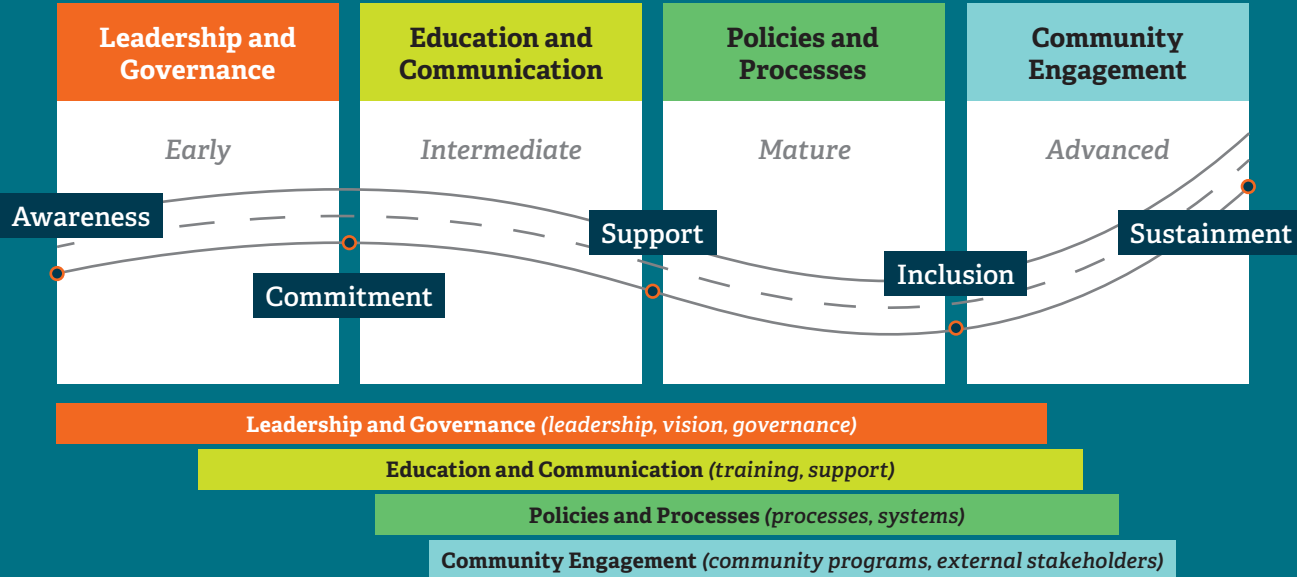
Leadership and Governance

Education and Communication

Policies and Processes

Community Engagement

Early

Intermediate

Mature

Advanced

Awareness

Commitment

Support

Inclusion

Sustainment

Leadership and Governance (leadership, vision, governance)

Education and Communication (training, support)

Policies and Processes (processes, systems)

Community Engagement (community programs, external stakeholders)